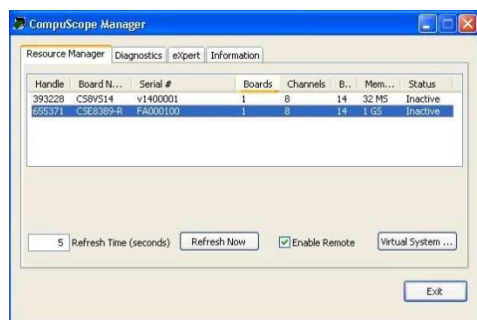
CompuScope Manager

Resource Manager | Diagnostics | eXpert | Information

| Handle | Board N... | Serial # | Boards | Channels | B.. | Mem... | Status |
|---|---|---|---|---|---|---|---|
| 393228 | CS8V514 | v1400001 | 1 | 8 | 14 | 32 MS | Inactive |
| 655371 | CSE8389-R | FA000100 | 1 | 8 | 14 | 1 GS | Inactive |

5 Refresh Time (seconds) | Refresh Now | Enable Remote | Virtual System ...

Exit